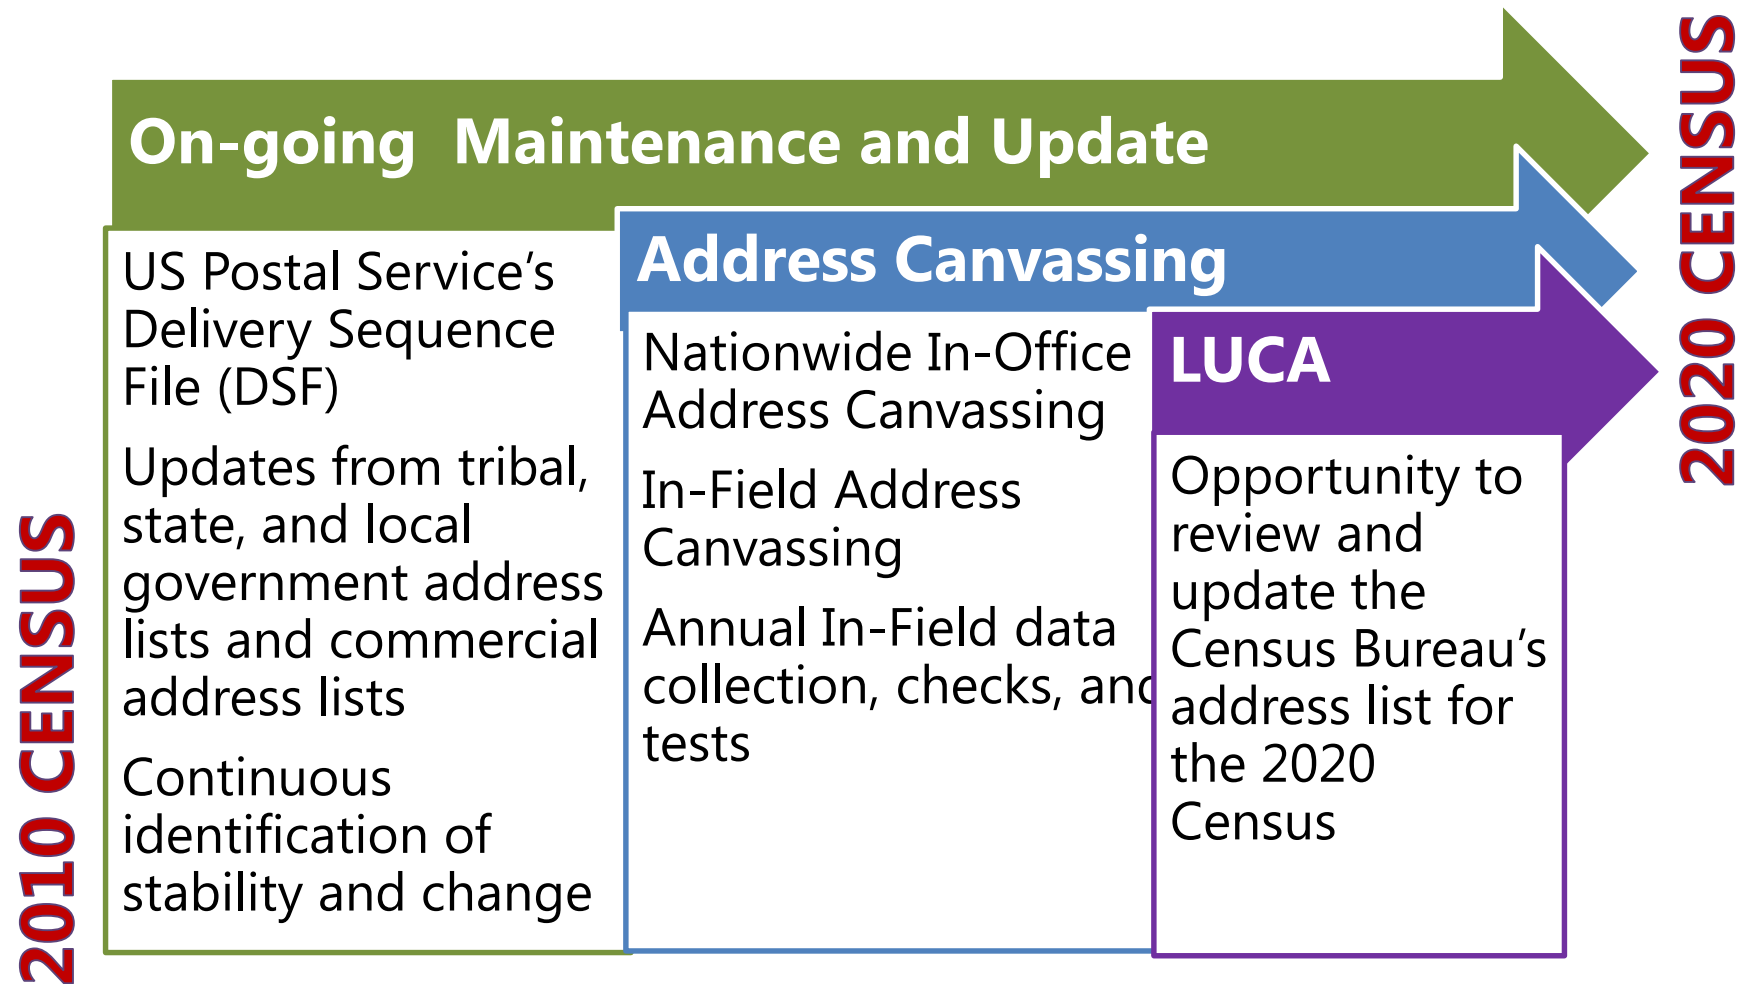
2010 CENSUS

On-going Maintenance and Update

US Postal Service's Delivery Sequence File (DSF)

Updates from tribal, state, and local government address lists and commercial address lists

Continuous identification of stability and change

Address Canvassing

Nationwide In-Office Address Canvassing

In-Field Address Canvassing

Annual In-Field data collection, checks, an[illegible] tests

LUCA

Opportunity to review and update the Census Bureau's address list for the 2020 Census

2020 CENSUS